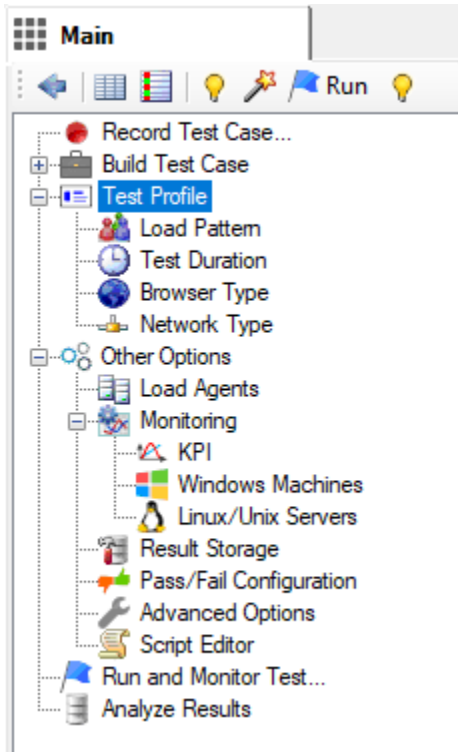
Main

Run

Record Test Case...
Build Test Case
Test Profile
Load Pattern
Test Duration
Browser Type
Network Type
Other Options
Load Agents
Monitoring
KPI
Windows Machines
Linux/Unix Servers
Result Storage
Pass/Fail Configuration
Advanced Options
Script Editor
Run and Monitor Test...
Analyze Results